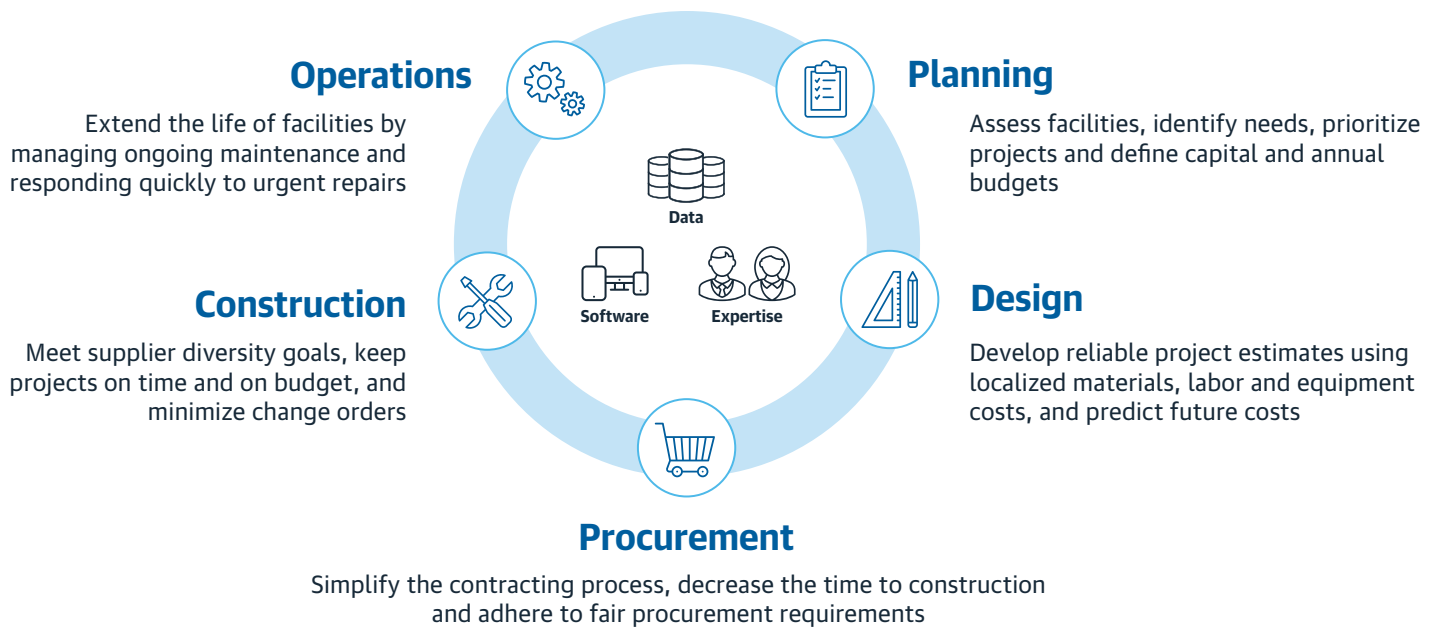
Operations

Extend the life of facilities by managing ongoing maintenance and responding quickly to urgent repairs

Planning

Assess facilities, identify needs, prioritize projects and define capital and annual budgets

Data

Software

Expertise

Construction

Meet supplier diversity goals, keep projects on time and on budget, and minimize change orders

Design

Develop reliable project estimates using localized materials, labor and equipment costs, and predict future costs

Procurement

Simplify the contracting process, decrease the time to construction and adhere to fair procurement requirements